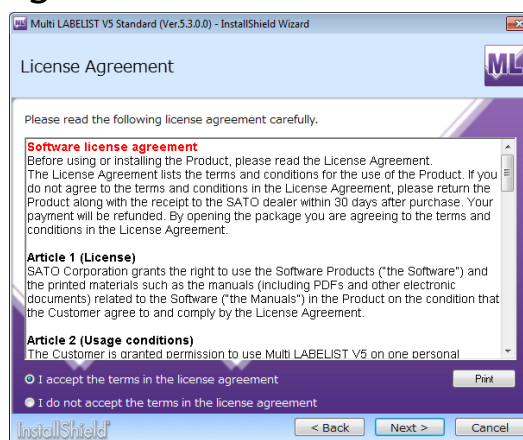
Multi LABELIST V5 Standard (Ver.5.3.0.0) - InstallShield Wizard

License Agreement

Please read the following license agreement carefully.

Software license agreement
Before using or installing the Product, please read the License Agreement.
The License Agreement lists the terms and conditions for the use of the Product. If you do not agree to the terms and conditions in the License Agreement, please return the Product along with the receipt to the SATO dealer within 30 days after purchase. Your payment will be refunded. By opening the package you are agreeing to the terms and conditions in the License Agreement.

Article 1 (License)
SATO Corporation grants the right to use the Software Products ("the Software") and the printed materials such as the manuals (including PDFs and other electronic documents) related to the Software ("the Manuals") in the Product on the condition that the Customer agree to and comply by the License Agreement.

Article 2 (Usage conditions)
The Customer is granted permission to use Multi LABELIST V5 on one personal

I accept the terms in the license agreement

Print

I do not accept the terms in the license agreement

InstallShield

< Back

Next >

Cancel